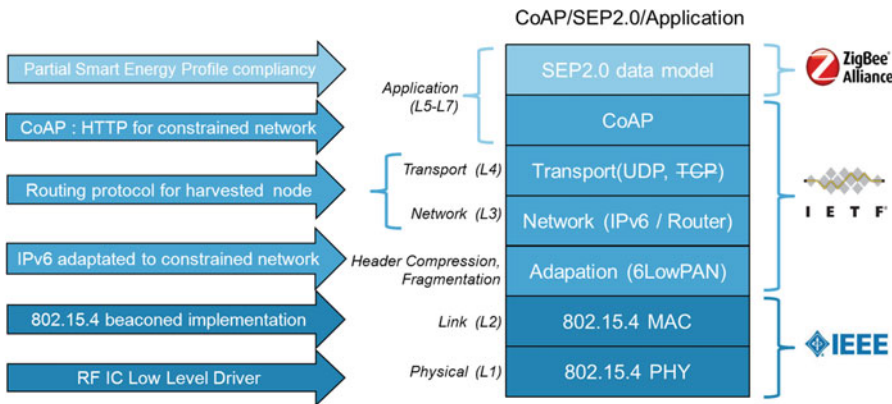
CoAP/SEP2.0/Application

Partial Smart Energy Profile compliancy

CoAP : HTTP for constrained network

Routing protocol for harvested node

IPv6 adaptated to constrained network

802.15.4 beaconed implementation

RF IC Low Level Driver

Application (L5-L7)

Transport (L4)

Network (L3)

Header Compression, Fragmentation

Link (L2)

Physical (L1)

SEP2.0 data model

CoAP

Transport(UDP, ~~TCP~~)

Network (IPv6 / Router)

Adapation (6LowPAN)

802.15.4 MAC

802.15.4 PHY

ZigBee Alliance

IETF

IEEE